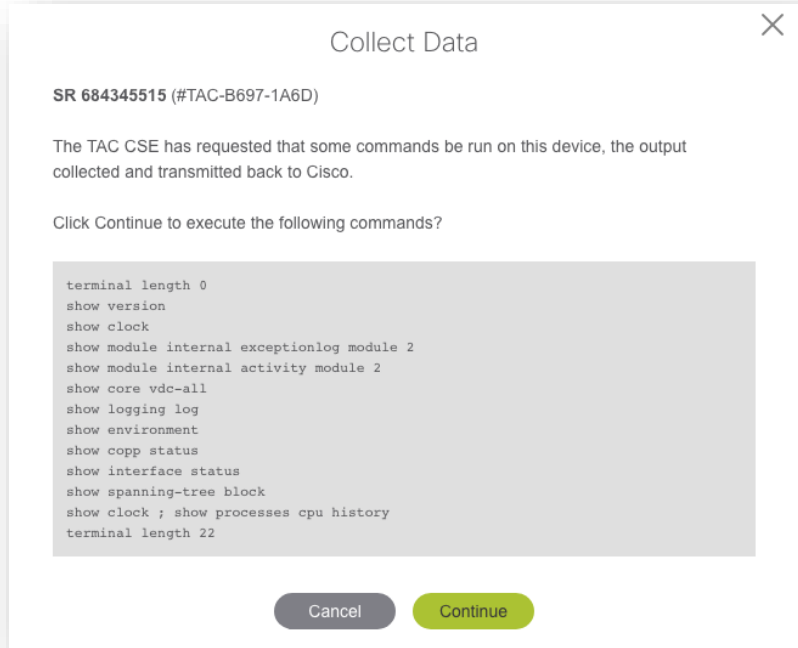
×

Collect Data

**SR 684345515** (#TAC-B697-1A6D)

The TAC CSE has requested that some commands be run on this device, the output collected and transmitted back to Cisco.

Click Continue to execute the following commands?

terminal length 0
show version
show clock
show module internal exceptionlog module 2
show module internal activity module 2
show core vdc-all
show logging log
show environment
show copp status
show interface status
show spanning-tree block
show clock ; show processes cpu history
terminal length 22

Cancel Continue